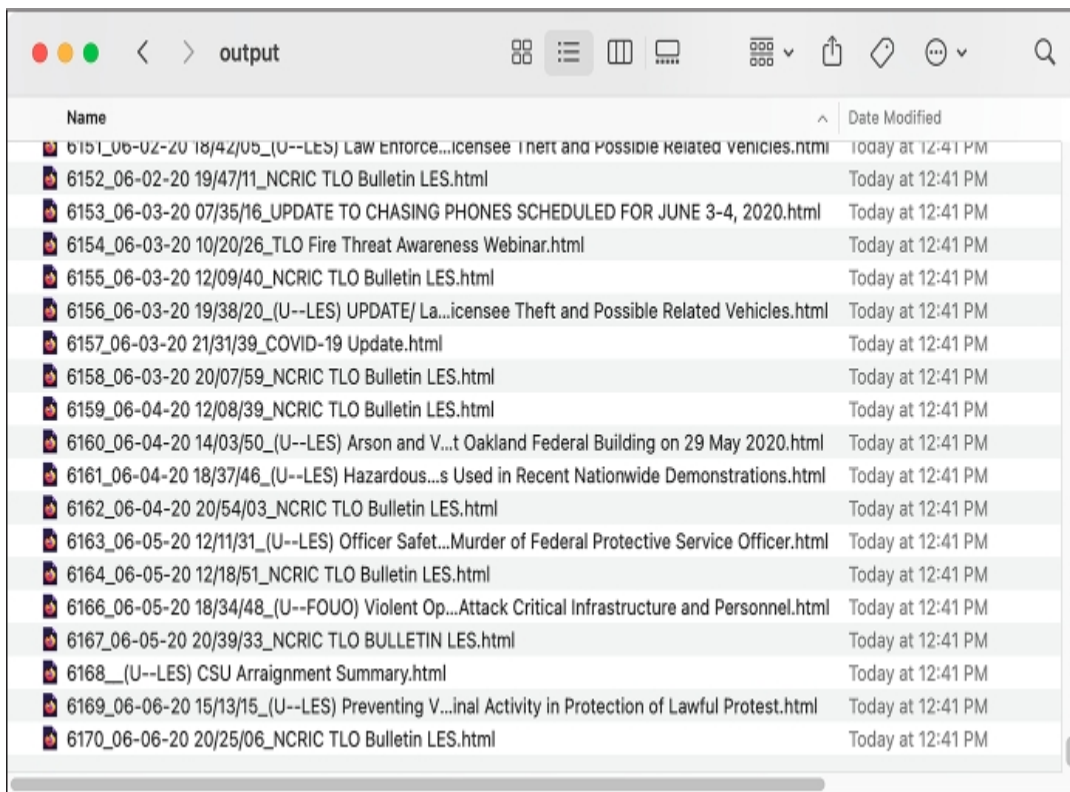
output

| Name | Date Modified |
|---|---|
| 6151_06-02-20 18/42/05_(U--LES) Law Enforce...icensee Theft and Possible Related Vehicles.html | Today at 12:41 PM |
| 6152_06-02-20 19/47/11_NCRIC TLO Bulletin LES.html | Today at 12:41 PM |
| 6153_06-03-20 07/35/16_UPDATE TO CHASING PHONES SCHEDULED FOR JUNE 3-4, 2020.html | Today at 12:41 PM |
| 6154_06-03-20 10/20/26_TLO Fire Threat Awareness Webinar.html | Today at 12:41 PM |
| 6155_06-03-20 12/09/40_NCRIC TLO Bulletin LES.html | Today at 12:41 PM |
| 6156_06-03-20 19/38/20_(U--LES) UPDATE/ La...icensee Theft and Possible Related Vehicles.html | Today at 12:41 PM |
| 6157_06-03-20 21/31/39_COVID-19 Update.html | Today at 12:41 PM |
| 6158_06-03-20 20/07/59_NCRIC TLO Bulletin LES.html | Today at 12:41 PM |
| 6159_06-04-20 12/08/39_NCRIC TLO Bulletin LES.html | Today at 12:41 PM |
| 6160_06-04-20 14/03/50_(U--LES) Arson and V...t Oakland Federal Building on 29 May 2020.html | Today at 12:41 PM |
| 6161_06-04-20 18/37/46_(U--LES) Hazardous...s Used in Recent Nationwide Demonstrations.html | Today at 12:41 PM |
| 6162_06-04-20 20/54/03_NCRIC TLO Bulletin LES.html | Today at 12:41 PM |
| 6163_06-05-20 12/11/31_(U--LES) Officer Safet...Murder of Federal Protective Service Officer.html | Today at 12:41 PM |
| 6164_06-05-20 12/18/51_NCRIC TLO Bulletin LES.html | Today at 12:41 PM |
| 6166_06-05-20 18/34/48_(U--FOUO) Violent Op...Attack Critical Infrastructure and Personnel.html | Today at 12:41 PM |
| 6167_06-05-20 20/39/33_NCRIC TLO BULLETIN LES.html | Today at 12:41 PM |
| 6168__(U--LES) CSU Arraignment Summary.html | Today at 12:41 PM |
| 6169_06-06-20 15/13/15_(U--LES) Preventing V...inal Activity in Protection of Lawful Protest.html | Today at 12:41 PM |
| 6170_06-06-20 20/25/06_NCRIC TLO Bulletin LES.html | Today at 12:41 PM |